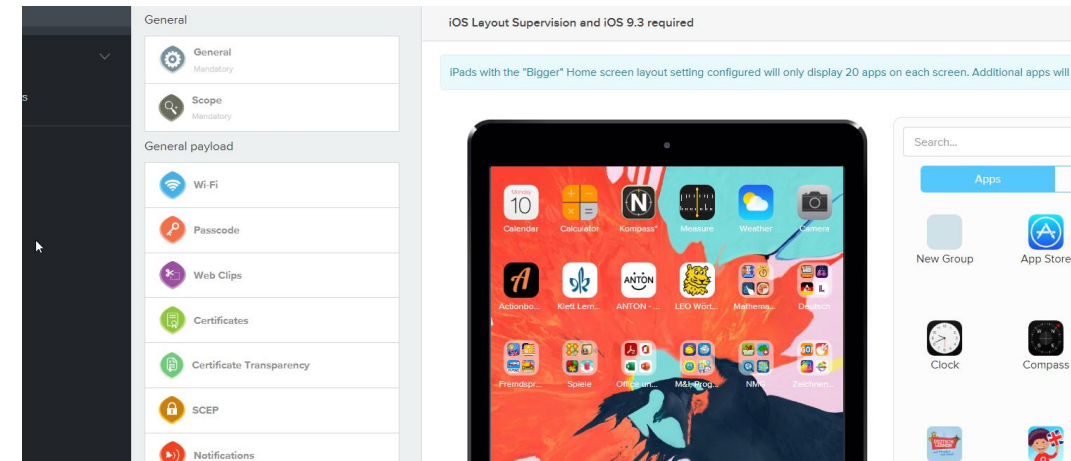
s

General

General
Mandatory

Scope
Mandatory

General payload

Wi-Fi

Passcode

Web Clips

Certificates

Certificate Transparency

SCEP

Notifications

iOS Layout Supervision and iOS 9.3 required

iPads with the "Bigger" Home screen layout setting configured will only display 20 apps on each screen. Additional apps will

Monday 10
Calendar

Calculator

Kompass*

Measure

Weather

Camera

Actionbo...

Klett Lern...

ANTON ANTON -...

LEO Wort...

Mathema...

Deutsch

Fremdspr...

Spiele

Office un...

M&I Prog...

NMR

Zeichnen...

Search...

Apps

New Group

App Store

Clock

Compass